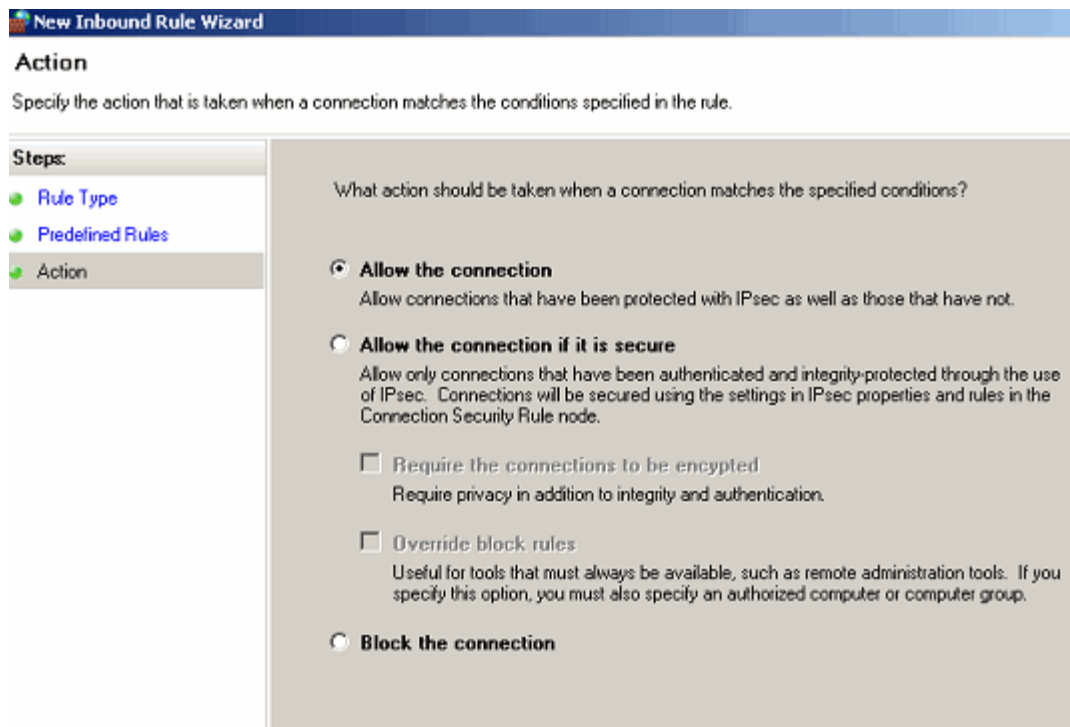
New Inbound Rule Wizard

Action

Specify the action that is taken when a connection matches the conditions specified in the rule.

Steps:

Rule Type

Predefined Rules

Action

What action should be taken when a connection matches the specified conditions?

Allow the connection

Allow connections that have been protected with IPsec as well as those that have not.

Allow the connection if it is secure

Allow only connections that have been authenticated and integrity-protected through the use of IPsec. Connections will be secured using the settings in IPsec properties and rules in the Connection Security Rule node.

Require the connections to be encypted

Require privacy in addition to integrity and authentication.

Override block rules

Useful for tools that must always be available, such as remote administration tools. If you specify this option, you must also specify an authorized computer or computer group.

Block the connection